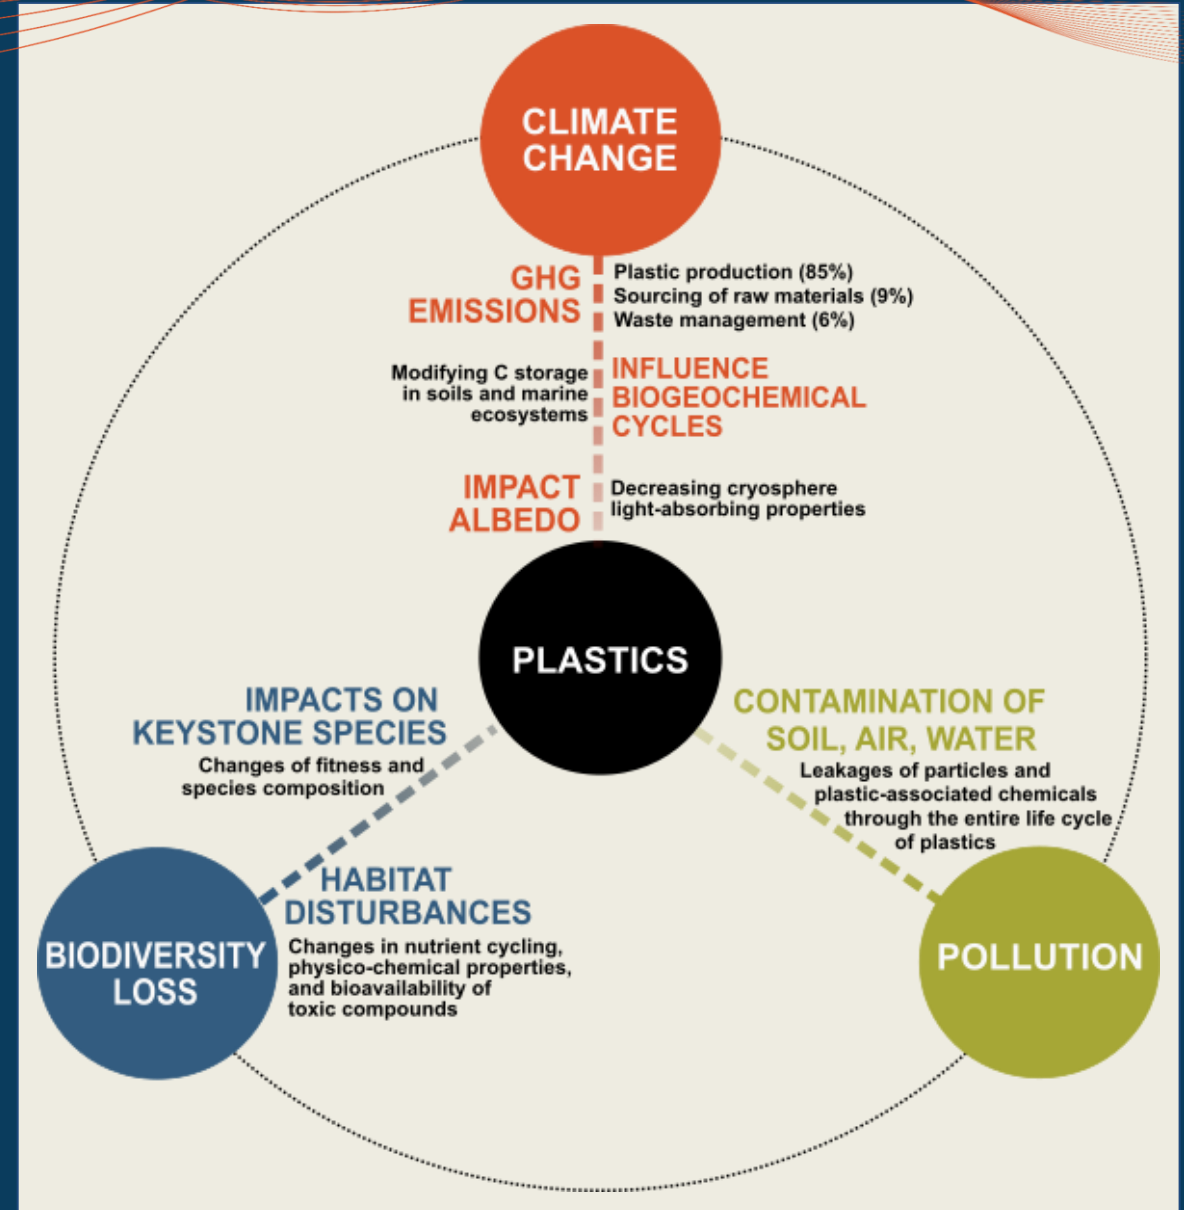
CLIMATE CHANGE

GHG EMISSIONS

Plastic production (85%)
Sourcing of raw materials (9%)
Waste management (6%)

Modifying C storage in soils and marine ecosystems

INFLUENCE BIOGEOCHEMICAL CYCLES

IMPACT ALBEDO

Decreasing cryosphere light-absorbing properties

PLASTICS

IMPACTS ON KEYSTONE SPECIES

Changes of fitness and species composition

CONTAMINATION OF SOIL, AIR, WATER

Leakages of particles and plastic-associated chemicals through the entire life cycle of plastics

HABITAT DISTURBANCES

Changes in nutrient cycling, physico-chemical properties, and bioavailability of toxic compounds

BIODIVERSITY LOSS

POLLUTION